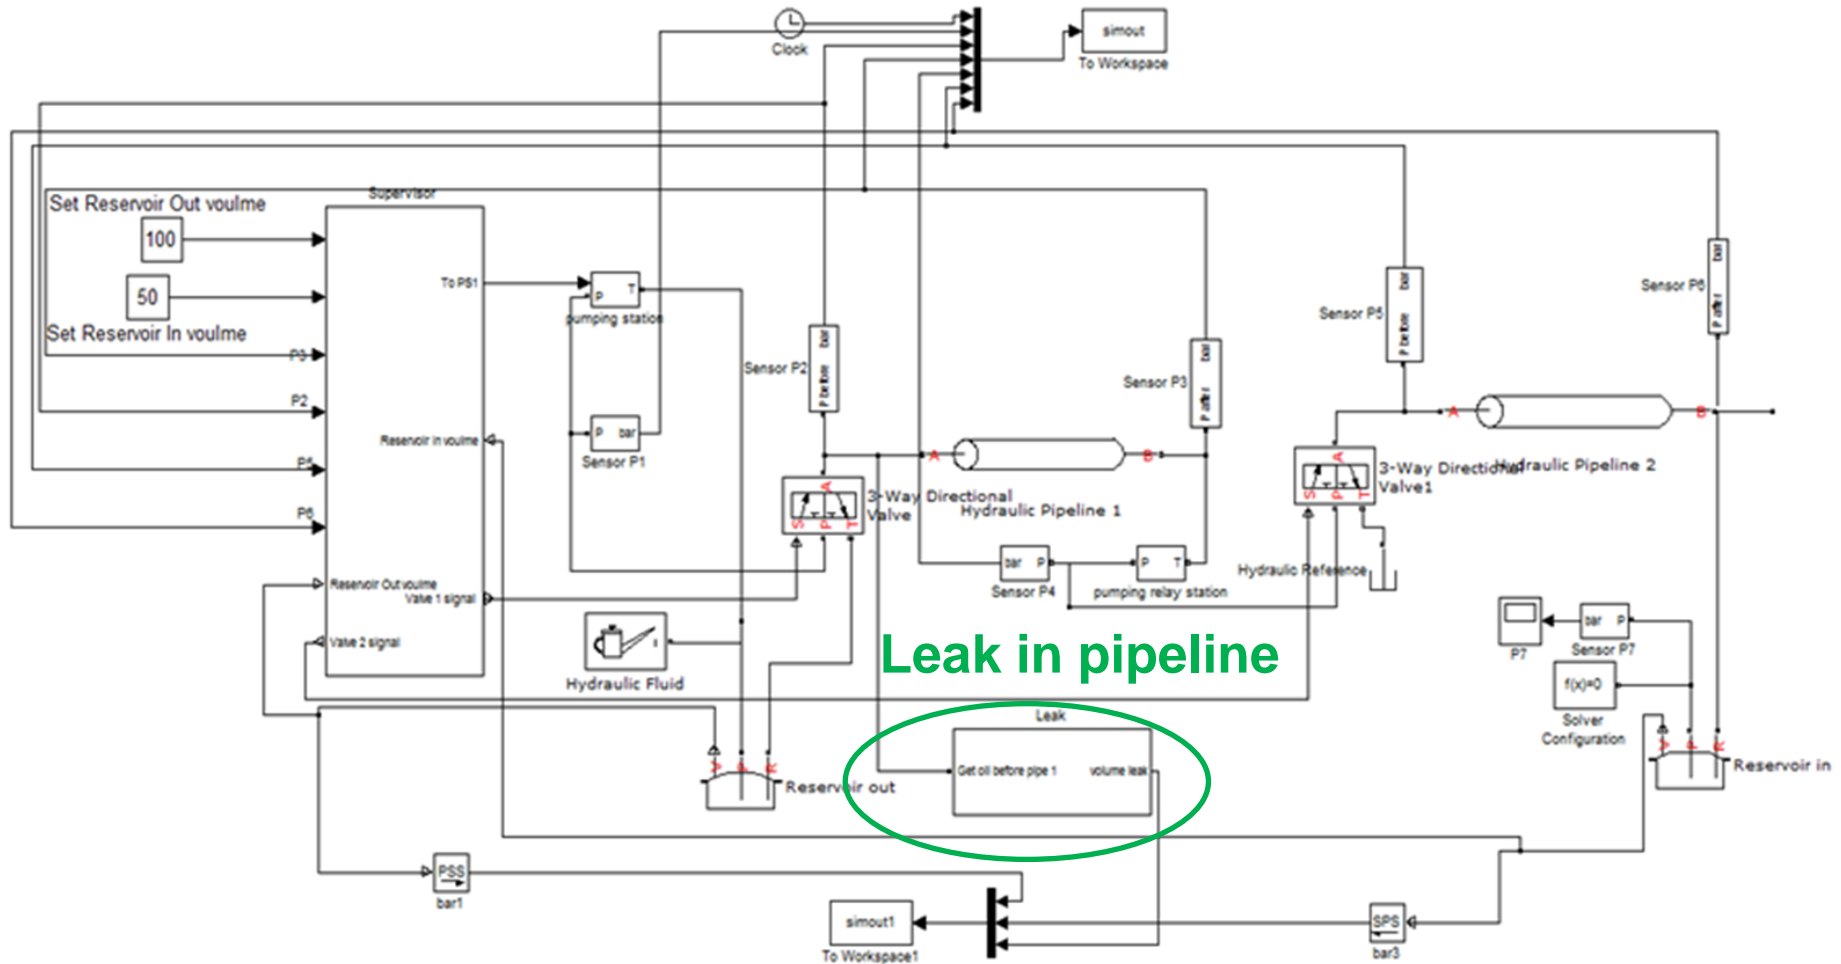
Clock

simout

To Workspace

Supervisor

Set Reservoir Out voulme

100

50

Set Reservoir In voulme

P3

P2

P5

P6

To PS1

Resenoir in voulme

Resenoir Out voulme

Valve 1 signal

Valve 2 signal

P T

pumping station

P bar

Sensor P1

Sensor P2

bar

P before

3-Way Directional Valve

A

S P T

A

B

Hydraulic Pipeline 1

Sensor P3

bar

P after

bar P

Sensor P4

P T

pumping relay station

Sensor P5

bar

P before

3-Way Directional Valve1

Hydraulic Pipeline 2

A

B

Sensor P6

bar

P after

Hydraulic Reference

Hydraulic Fluid

Leak in pipeline

Leak

Get oil before pipe 1

volume leak

Reservoir out

P7

bar P

Sensor P7

f(x)=0

Solver Configuration

Reservoir in

PSS

bar1

simout1

To Workspace1

SPS

bar3